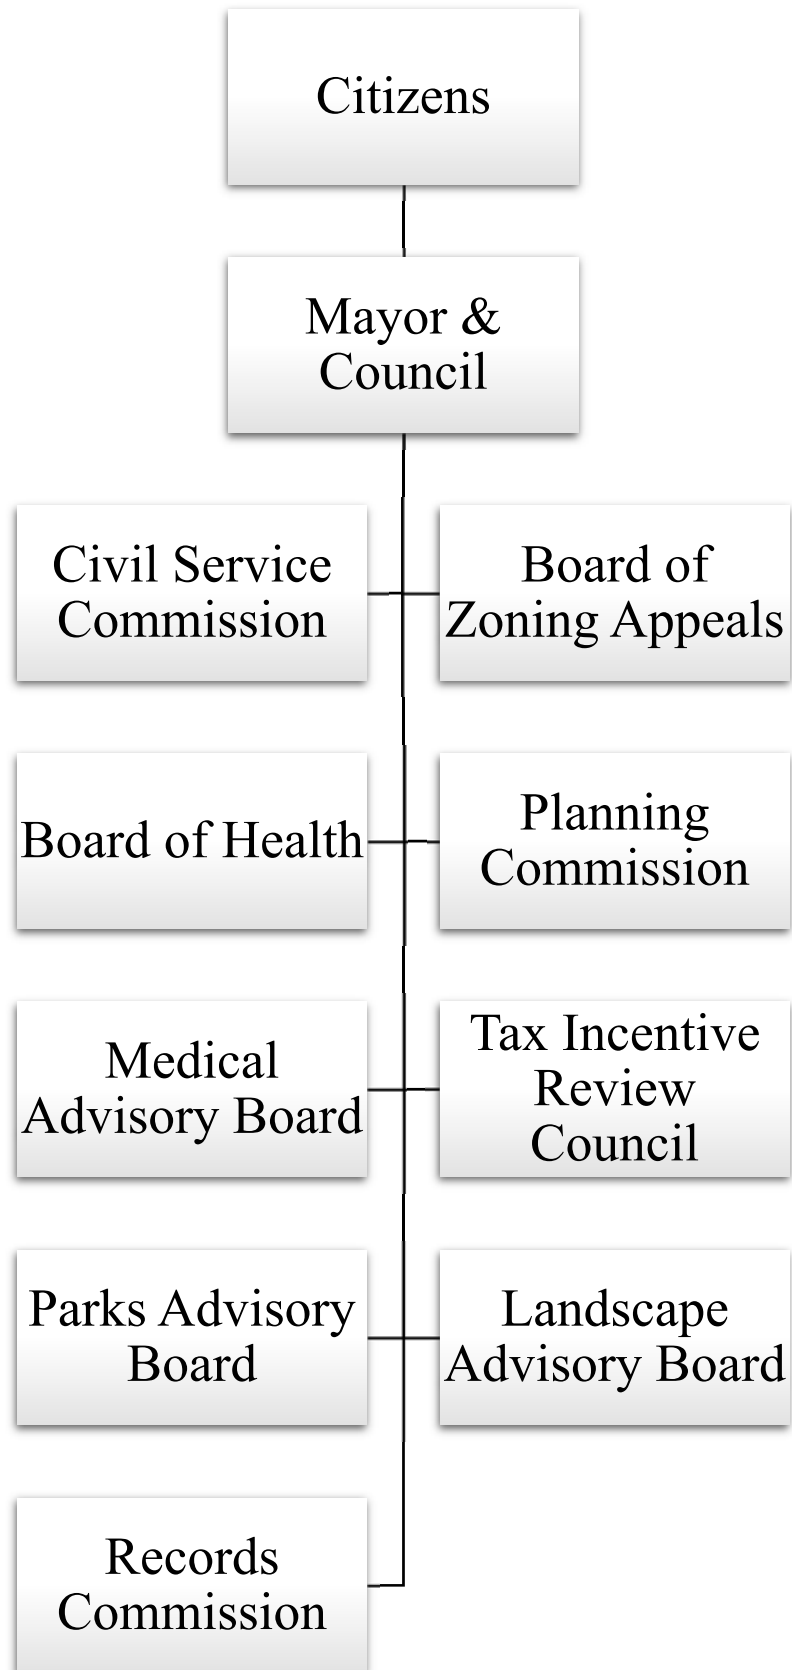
Citizens

Mayor & Council

Civil Service Commission

Board of Zoning Appeals

Board of Health

Planning Commission

Medical Advisory Board

Tax Incentive Review Council

Parks Advisory Board

Landscape Advisory Board

Records Commission